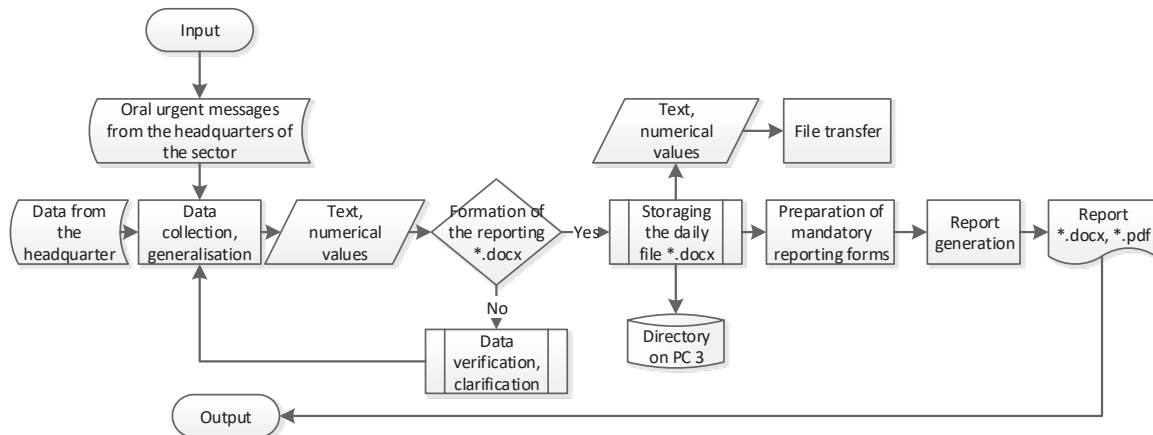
Input

Oral urgent messages from the headquarters of the sector

Data from the headquarter

Data collection, generalisation

Text, numerical values

Formation of the reporting *.docx

Yes

No

Data verification, clarification

Text, numerical values

File transfer

Storaging the daily file *.docx

Directory on PC 3

Preparation of mandatory reporting forms

Report generation

Report *.docx, *.pdf

Output